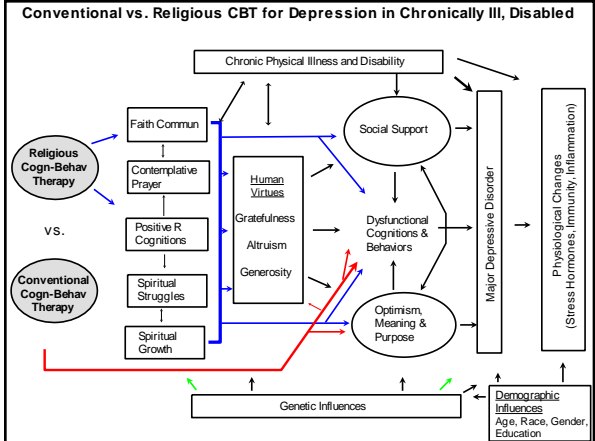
Conventional vs. Religious CBT for Depression in Chronically Ill, Disabled

Chronic Physical Illness and Disability

Religious Cogn-Behav Therapy

vs.

Conventional Cogn-Behav Therapy

Faith Commun

Contemplative Prayer

Positive R Cognitions

Spiritual Struggles

Spiritual Growth

Human Virtues

Gratefulness

Altruism

Generosity

Social Support

Dysfunctional Cognitions & Behaviors

Optimism, Meaning & Purpose

Major Depressive Disorder

Physiological Changes (Stress Hormones, Immunity, Inflammation)

Genetic Influences

Demographic Influences
Age, Race, Gender, Education